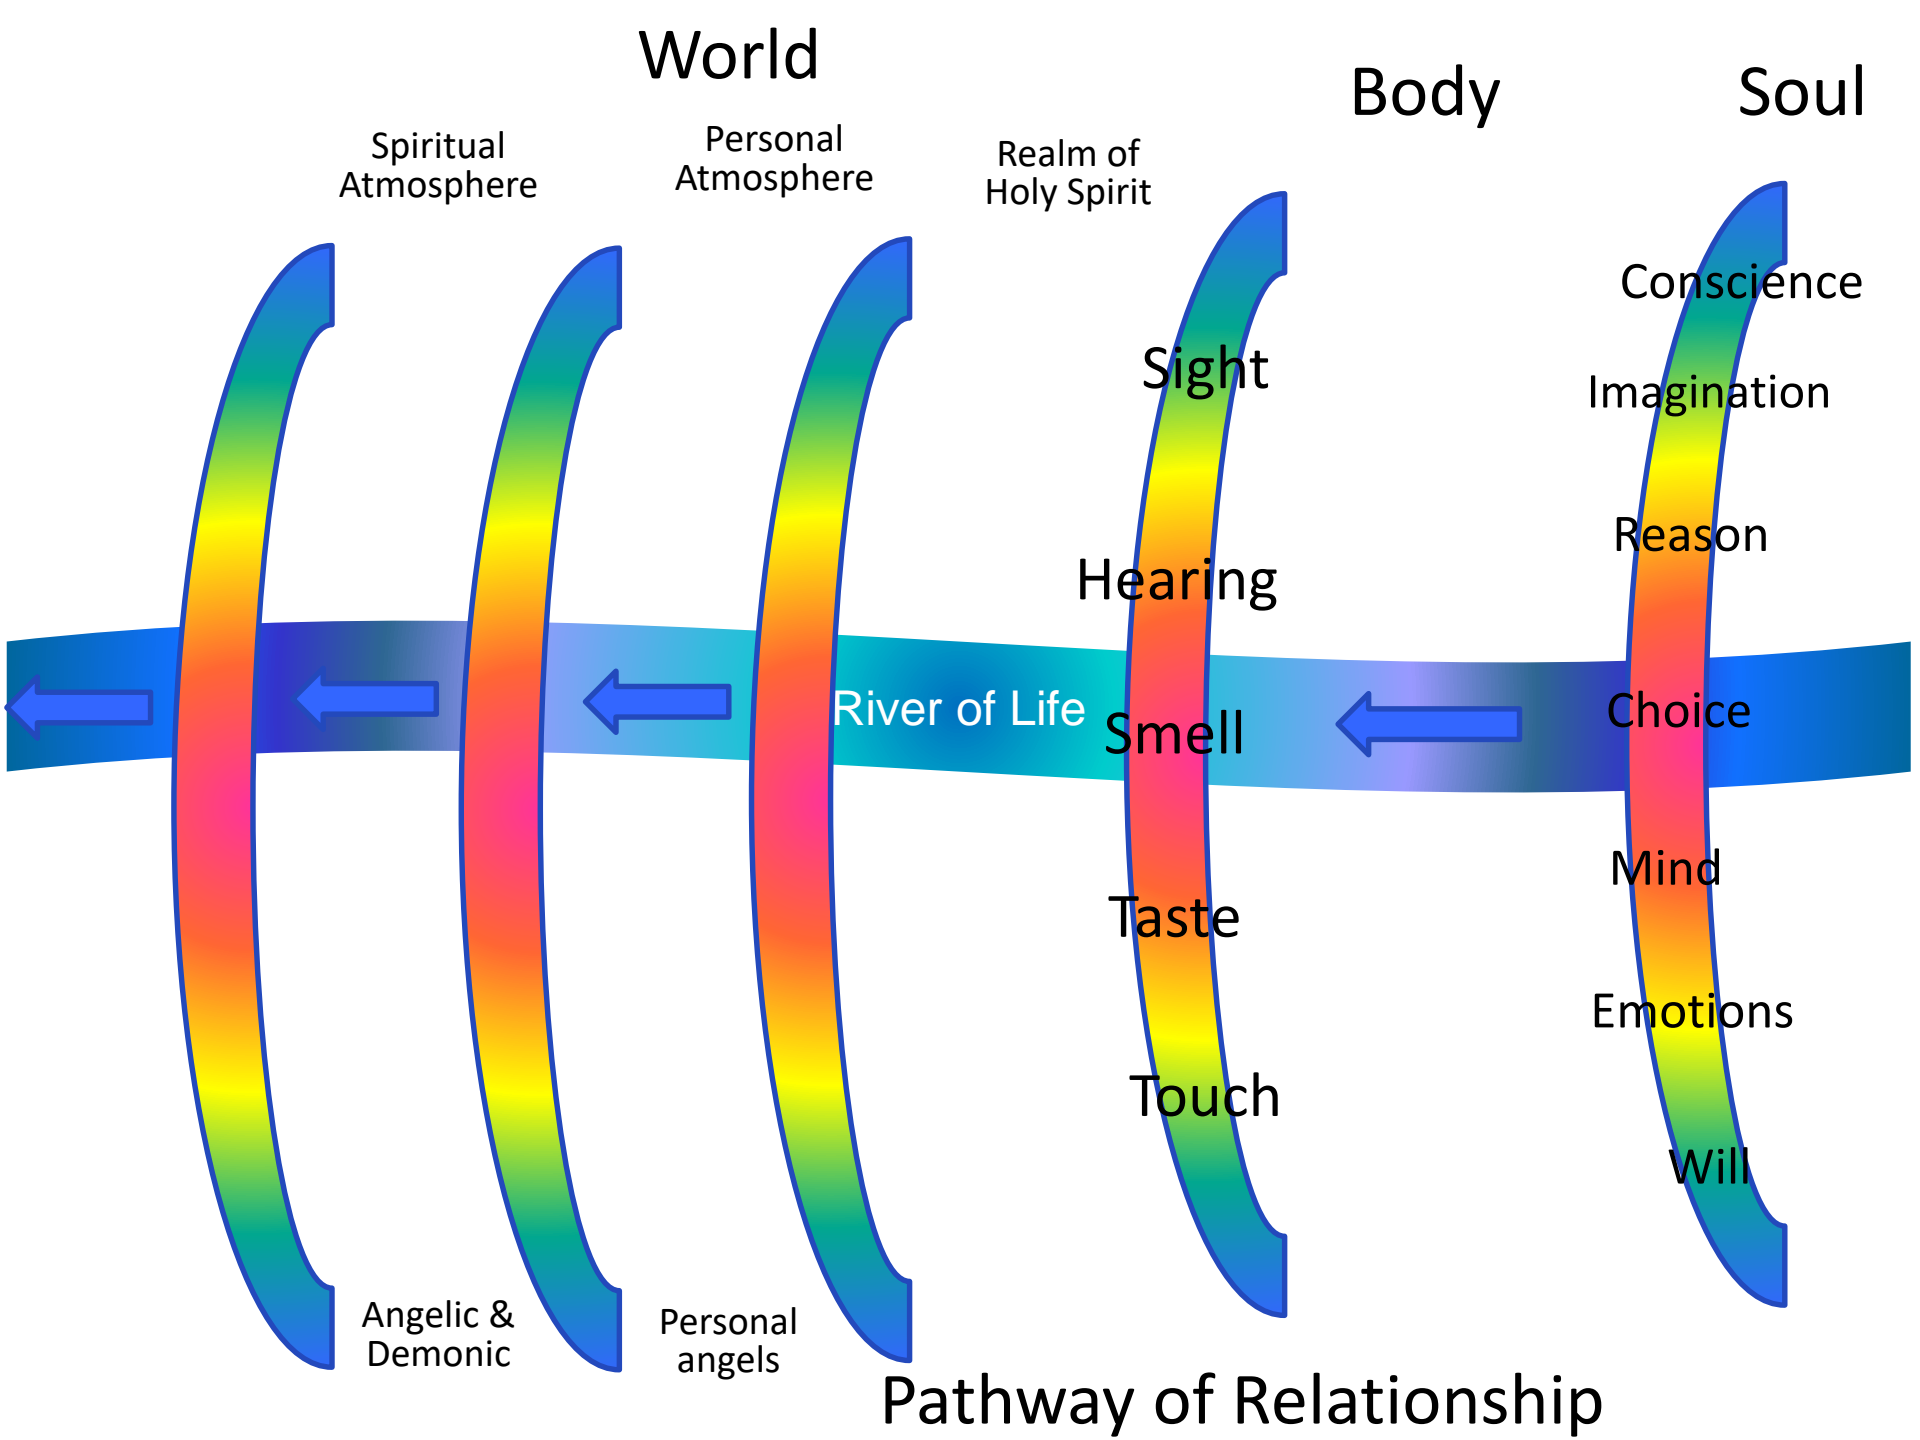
World

Body

Soul

Spiritual Atmosphere

Personal Atmosphere

Realm of Holy Spirit

Conscience

Sight

Imagination

Reason

Hearing

River of Life

Smell

Choice

Mind

Taste

Emotions

Touch

Will

Angelic & Demonic

Personal angels

Pathway of Relationship